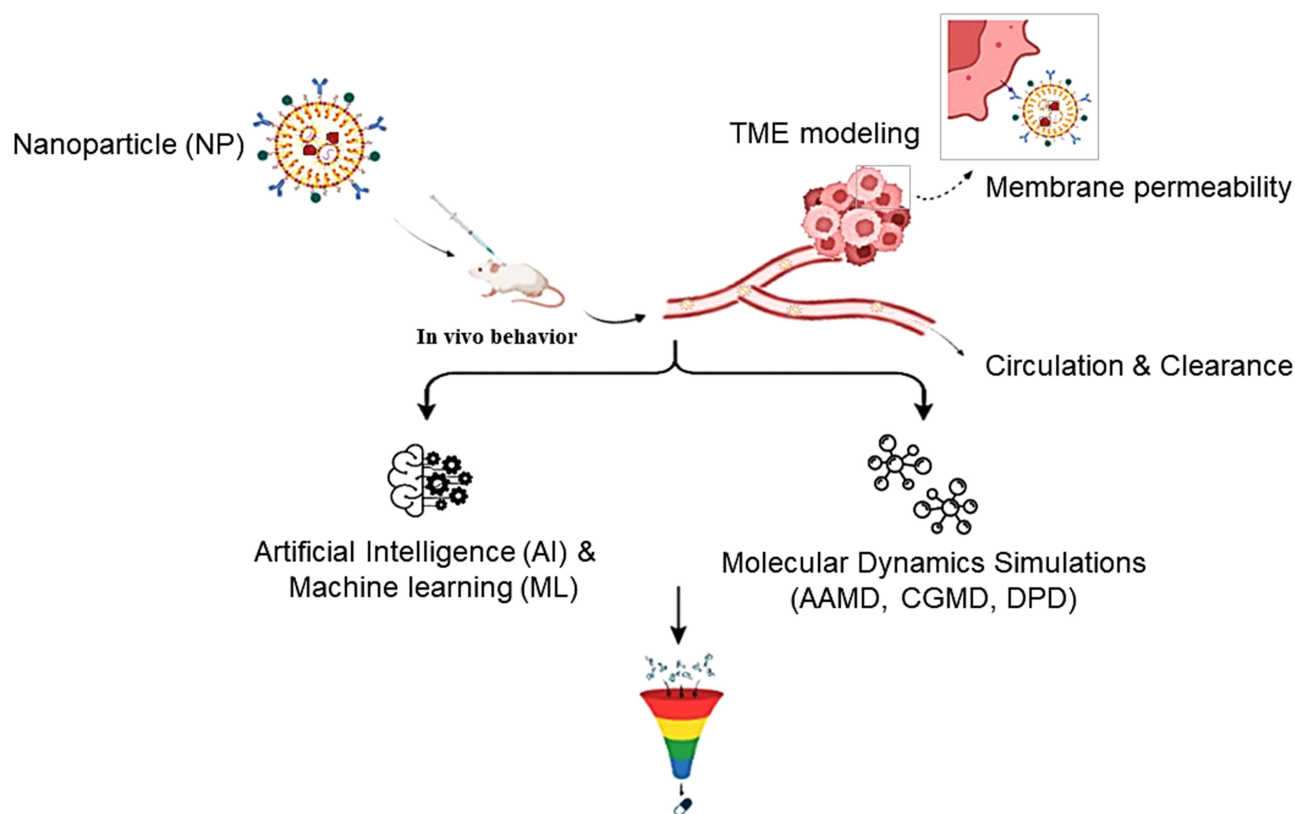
Nanoparticle (NP)

TME modeling

Membrane permeability

In vivo behavior

Circulation & Clearance

Artificial Intelligence (AI) & Machine learning (ML)

Molecular Dynamics Simulations (AAMD, CGMD, DPD)